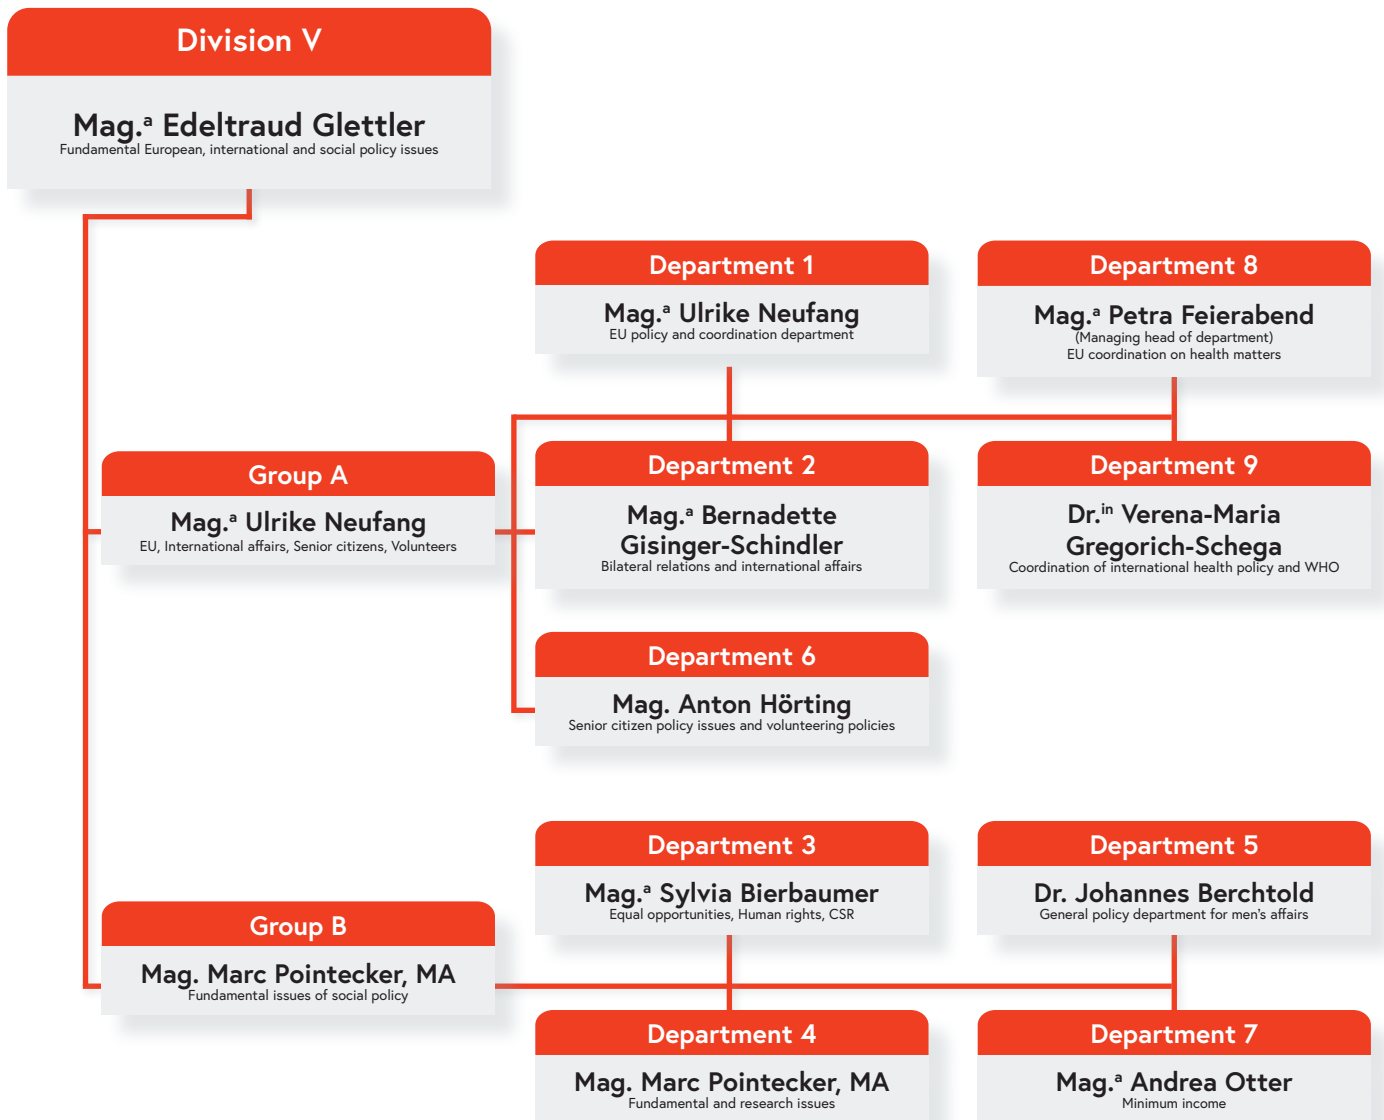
Division V

Mag.$^{a}$ Edeltraud Glettler
Fundamental European, international and social policy issues

Group A

Mag.$^{a}$ Ulrike Neufang
EU, International affairs, Senior citizens, Volunteers

Department 1

Mag.$^{a}$ Ulrike Neufang
EU policy and coordination department

Department 8

Mag.$^{a}$ Petra Feierabend
(Managing head of department)
EU coordination on health matters

Department 2

Mag.$^{a}$ Bernadette Gisinger-Schindler
Bilateral relations and international affairs

Department 9

Dr.$^{in}$ Verena-Maria Gregorich-Schega
Coordination of international health policy and WHO

Department 6

Mag. Anton Hörting
Senior citizen policy issues and volunteering policies

Group B

Mag. Marc Pointecker, MA
Fundamental issues of social policy

Department 3

Mag.$^{a}$ Sylvia Bierbaumer
Equal opportunities, Human rights, CSR

Department 5

Dr. Johannes Berchtold
General policy department for men's affairs

Department 4

Mag. Marc Pointecker, MA
Fundamental and research issues

Department 7

Mag.$^{a}$ Andrea Otter
Minimum income